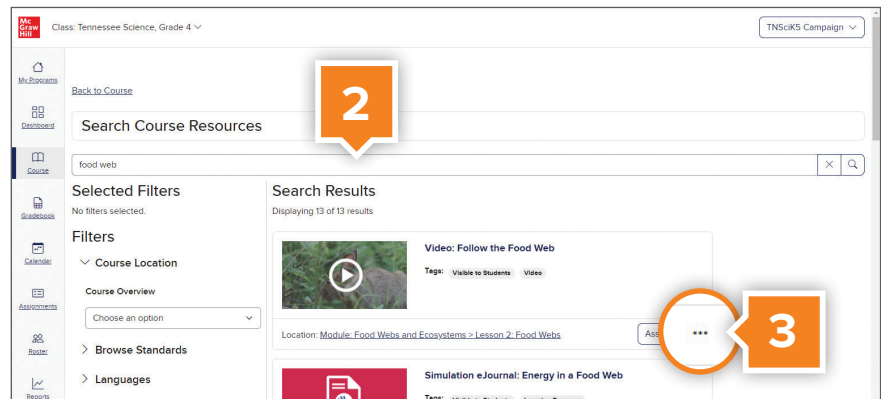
Mc Graw Hill

Class: Tennessee Science, Grade 4

TNSciK5 Campaign

My Programs

Dashboard

Course

Gradebook

Calendar

Assignments

Roster

Reports

Back to Course

2

Search Course Resources

food web

Selected Filters

No filters selected.

Filters

Course Location

Course Overview

Choose an option

Browse Standards

Languages

Search Results

Displaying 13 of 13 results

Video: Follow the Food Web

Tags: Visible to Students Video

Location: Module: Food Webs and Ecosystems > Lesson 2: Food Webs

Ass

•••

3

Simulation eJournal: Energy in a Food Web

Tags: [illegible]